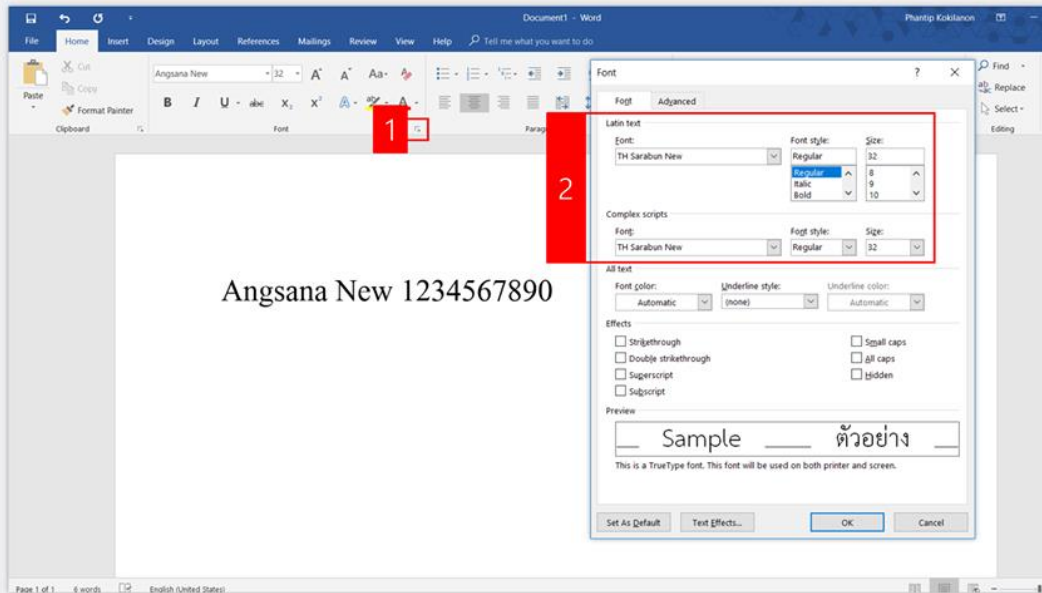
Document1 - Word
Phantip Kokilanon
File Home Insert Design Layout References Mailings Review View Help Tell me what you want to do
Paste
Cut
Copy
Format Painter
Clipboard
Angsana New
32
Font
1
Parag
Find
Replace
Select
Editing

Angsana New 1234567890

Font
?
×
Font Advanced
Latin text
Font:
TH Sarabun New
Font style:
Regular
Regular
Italic
Bold
Size:
32
8
9
10
2
Complex scripts
Font:
TH Sarabun New
Font style:
Regular
Size:
32
All text
Font color:
Automatic
Underline style:
(none)
Underline color:
Automatic
Effects
Strikethrough
Double strikethrough
Superscript
Subscript
Small caps
All caps
Hidden
Preview
Sample ตัวอย่าง
This is a TrueType font. This font will be used on both printer and screen.
Set As Default
Text Effects...
OK
Cancel

Page 1 of 1 6 words English (United States)